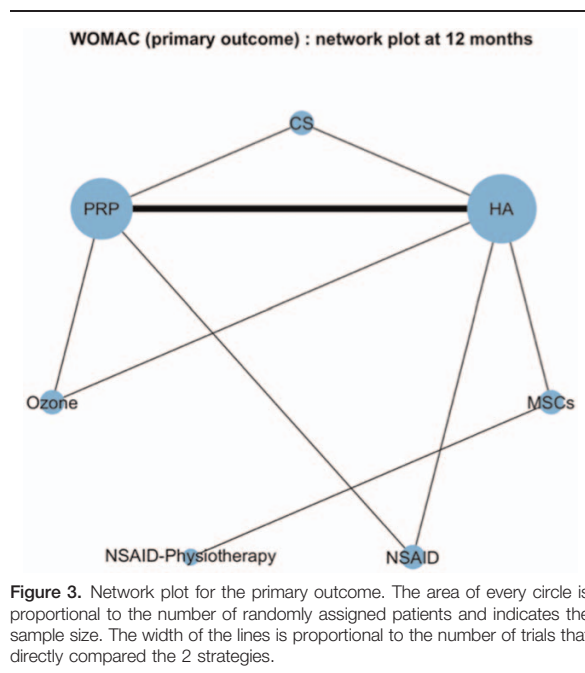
WOMAC (primary outcome) : network plot at 12 months

CS

PRP

HA

Ozone

MSCs

NSAID-Physiotherapy

NSAID

Figure 3. Network plot for the primary outcome. The area of every circle is proportional to the number of randomly assigned patients and indicates the sample size. The width of the lines is proportional to the number of trials that directly compared the 2 strategies.